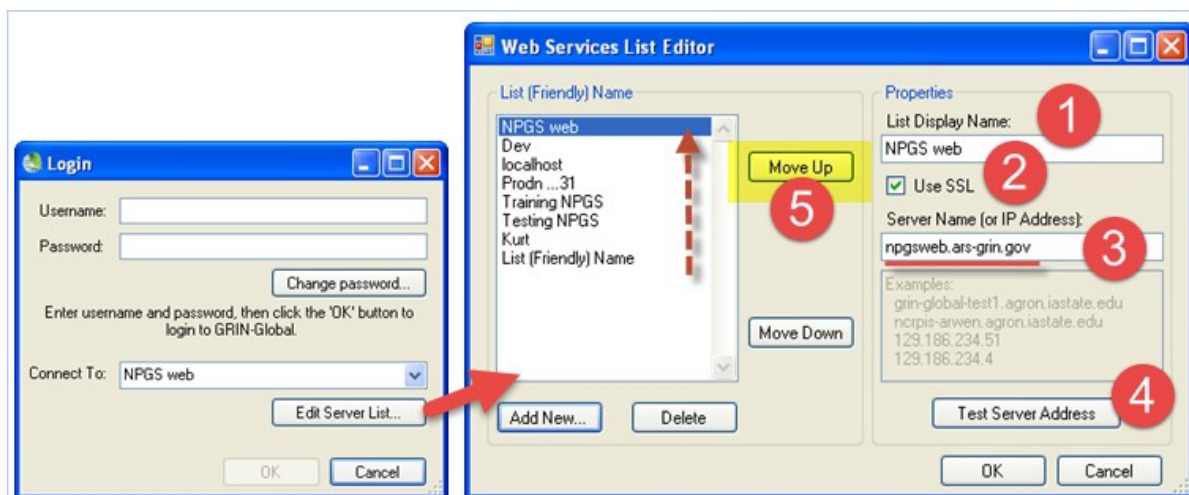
Login

Username:

Password:

Change password...

Enter username and password, then click the 'OK' button to login to GRIN-Global.

Connect To: NPGS web

Edit Server List...

OK Cancel

Web Services List Editor

List (Friendly) Name

NPGS web
Dev
localhost
Prodn ...31
Training NPGS
Testing NPGS
Kurt
List (Friendly) Name

Move Up

5

Move Down

Add New... Delete

Properties

1

List Display Name:

NPGS web

2

Use SSL

Server Name (or IP Address):

npgsweb.ars-grin.gov

3

Examples:
grin-global-test1.agron.iastate.edu
ncrpis-arwen.agron.iastate.edu
129.186.234.51
129.186.234.4

4

Test Server Address

OK Cancel